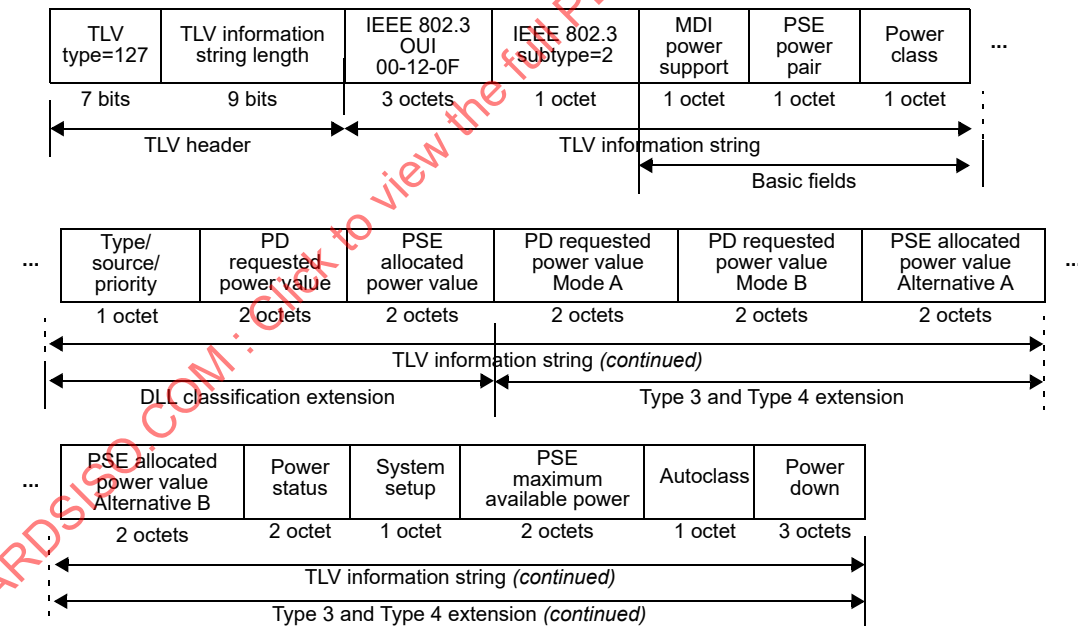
| TLV type=127 | TLV information string length | IEEE 802.3 OUI 00-12-0F | IEEE 802.3 subtype=2 | MDI power support | PSE power pair | Power class |
|---|---|---|---|---|---|---|
| 7 bits | 9 bits | 3 octets | 1 octet | 1 octet | 1 octet | 1 octet |

...

TLV header

TLV information string

Basic fields

...

| Type/ source/ priority | PD requested power value | PSE allocated power value | PD requested power value Mode A | PD requested power value Mode B | PSE allocated power value Alternative A |
|---|---|---|---|---|---|
| 1 octet | 2 octets | 2 octets | 2 octets | 2 octets | 2 octets |

...

TLV information string *(continued)*

DLL classification extension

Type 3 and Type 4 extension

...

| PSE allocated power value Alternative B | Power status | System setup | PSE maximum available power | Autoclass | Power down |
|---|---|---|---|---|---|
| 2 octets | 2 octet | 1 octet | 2 octets | 1 octet | 3 octets |

TLV information string *(continued)*

Type 3 and Type 4 extension *(continued)*

STANDARDSISO.COM : Click to view the full PDF